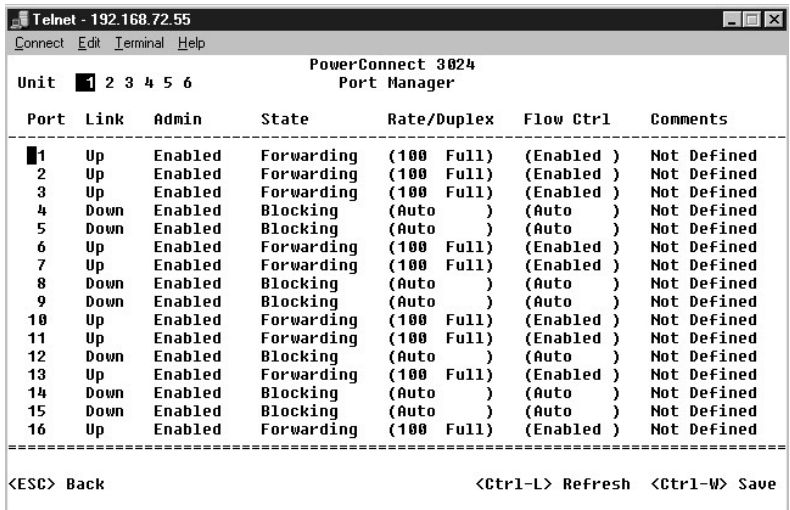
Telnet - 192.168.72.55

Connect Edit Terminal Help

PowerConnect 3024
Port Manager

Unit 1 2 3 4 5 6

| Port | Link | Admin | State | Rate/Duplex | Flow Ctrl | Comments |
|---|---|---|---|---|---|---|
| 1 | Up | Enabled | Forwarding | (100 Full) | (Enabled ) | Not Defined |
| 2 | Up | Enabled | Forwarding | (100 Full) | (Enabled ) | Not Defined |
| 3 | Up | Enabled | Forwarding | (100 Full) | (Enabled ) | Not Defined |
| 4 | Down | Enabled | Blocking | (Auto ) | (Auto ) | Not Defined |
| 5 | Down | Enabled | Blocking | (Auto ) | (Auto ) | Not Defined |
| 6 | Up | Enabled | Forwarding | (100 Full) | (Enabled ) | Not Defined |
| 7 | Up | Enabled | Forwarding | (100 Full) | (Enabled ) | Not Defined |
| 8 | Down | Enabled | Blocking | (Auto ) | (Auto ) | Not Defined |
| 9 | Down | Enabled | Blocking | (Auto ) | (Auto ) | Not Defined |
| 10 | Up | Enabled | Forwarding | (100 Full) | (Enabled ) | Not Defined |
| 11 | Up | Enabled | Forwarding | (100 Full) | (Enabled ) | Not Defined |
| 12 | Down | Enabled | Blocking | (Auto ) | (Auto ) | Not Defined |
| 13 | Up | Enabled | Forwarding | (100 Full) | (Enabled ) | Not Defined |
| 14 | Down | Enabled | Blocking | (Auto ) | (Auto ) | Not Defined |
| 15 | Down | Enabled | Blocking | (Auto ) | (Auto ) | Not Defined |
| 16 | Up | Enabled | Forwarding | (100 Full) | (Enabled ) | Not Defined |

<ESC> Back <Ctrl-L> Refresh <Ctrl-W> Save